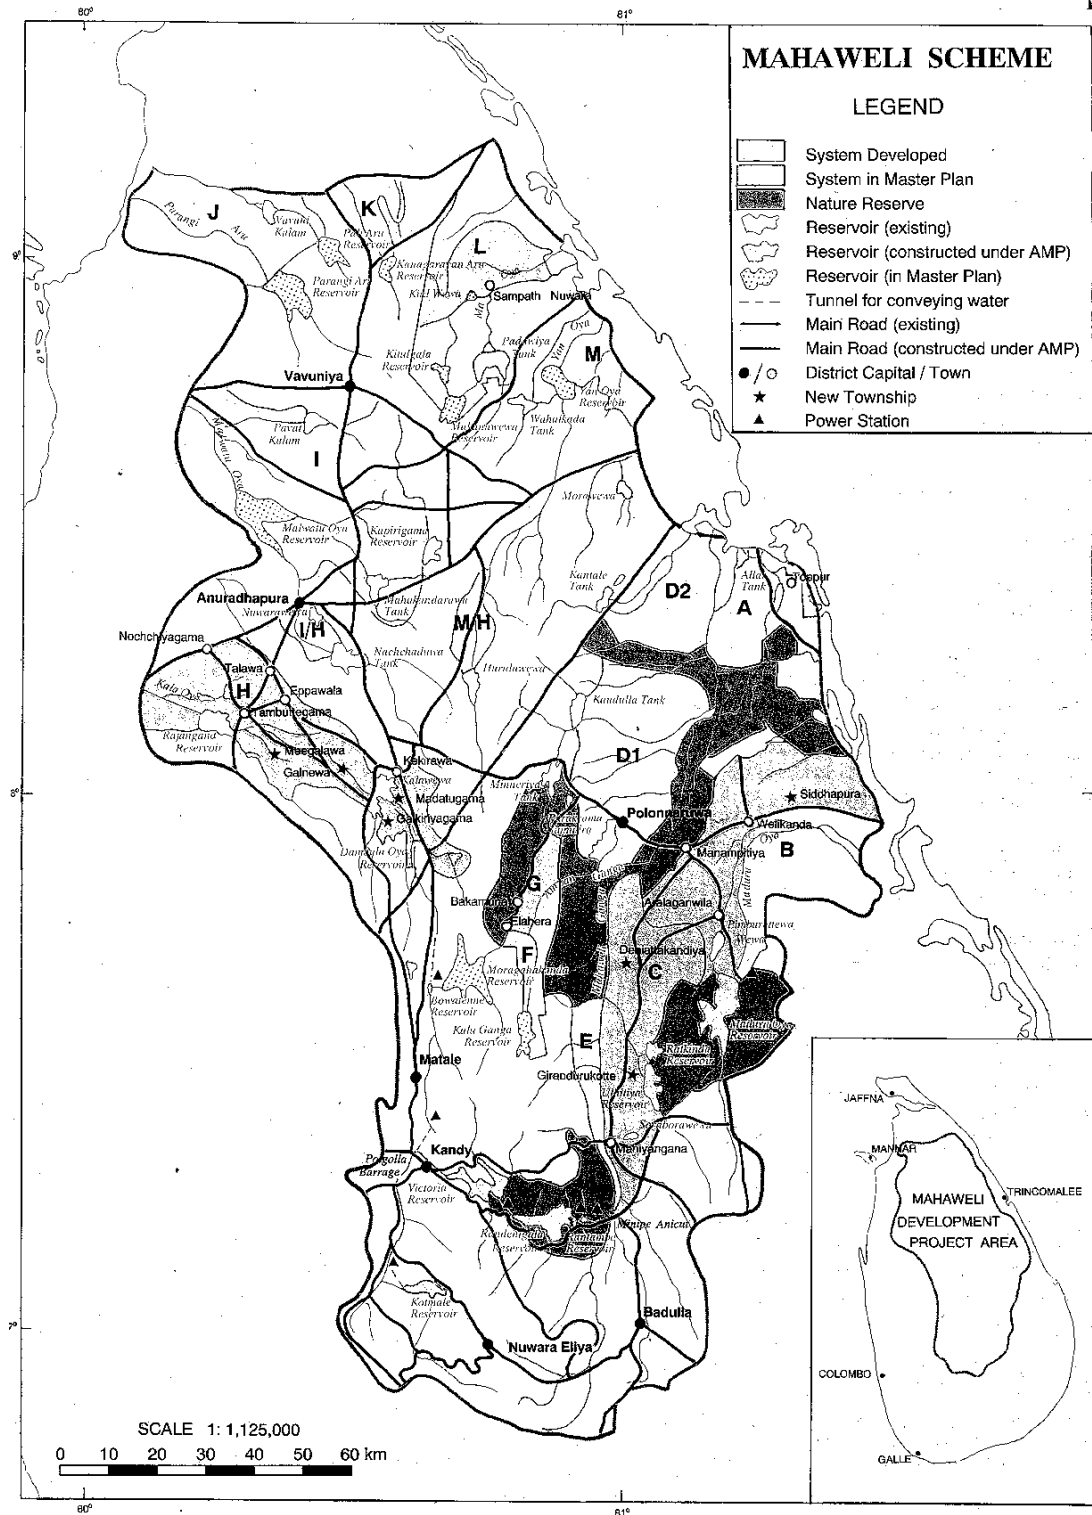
80°

81°

MAHAWELI SCHEME

LEGEND

System Developed
System in Master Plan
Nature Reserve
Reservoir (existing)
Reservoir (constructed under AMP)
Reservoir (in Master Plan)
Tunnel for conveying water
Main Road (existing)
Main Road (constructed under AMP)
District Capital / Town
New Township
Power Station

9°

J
K
L
M
Parangi Aru
Vavuni Kulam
Pali Aru Reservoir
Parangi Aru Reservoir
Kanagarayan Aru Reservoir
Kiri Wewa
Sampath Nuwara
Padawiya Tank
Yan Oya
Kitulgala Reservoir
Vavuniya
Yan Oya Reservoir
Wahalkada Tank
Mahagalwewa Reservoir
Pavat Kulam
I
Malwathu Oya
Malwatu Oya Reservoir
Kapirigama Reservoir
Morawewa
Kantale Tank
D2
Allai Tank
Toppur
A
Anuradhapura
Nuwarawewa
Mahakandarawa Tank
I/H
M/H
Nochchiyagama
Nachchaduwa Tank
Huruluwewa
Talawa
Eppawala
Kala Oya
H
Tambuttegama
Kaudulla Tank
Rajangana Reservoir
Maegalawa
Galnewa
D1
Kekirawa
Kalawewa
Madatugama
Minneriya Tank
8°
Galkiriyagama
Parakrama Samudra
Polonnaruwa
Siddhapura
Welikanda
Dambulu Oya Reservoir
Manampitiya
B
Maduru Oya
Ganga
G
Bakamuna
Aralaganwila
Elahera
Pimburettewa Wewa
F
Dehiattakandiya
C
Moragahakanda Reservoir
Bowatenne Reservoir
Maduru Oya Reservoir
Kalu Ganga Reservoir
E
Rotkinda Reservoir
Matale
Girandurukotte
Ulhitiya Reservoir
Soraborawewa
Polgolla Barrage
Kandy
Mahiyangana
Victoria Reservoir
Randenigala Reservoir
Rantambe Reservoir
Minipe Anicut
Kotmale Reservoir
7°
Badulla
Nuwara Eliya

JAFFNA
MANNAR
TRINCOMALEE
MAHAWELI DEVELOPMENT PROJECT AREA
COLOMBO
GALLE

SCALE 1: 1,125,000
0 10 20 30 40 50 60 km

80°
81°